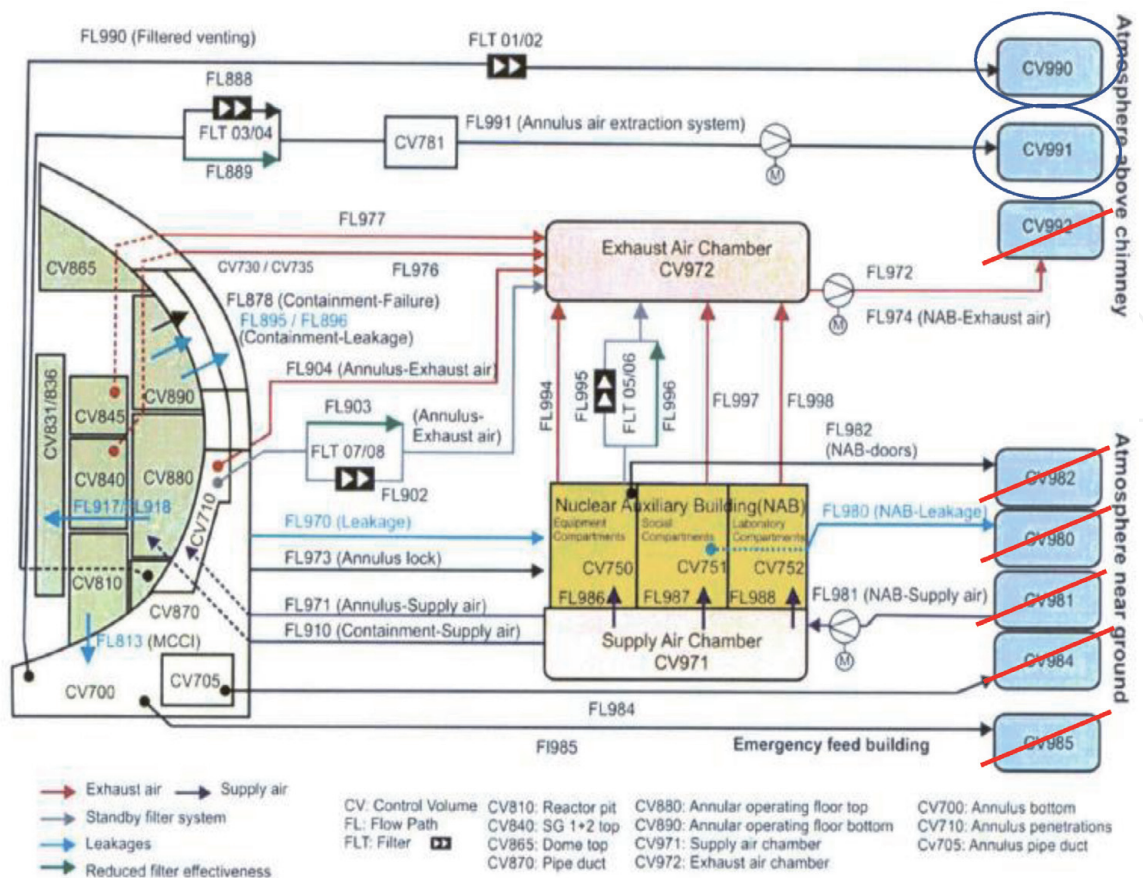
FL990 (Filtered venting)

FLT 01/02

CV990

FL888

FLT 03/04

FL889

CV781

FL991 (Annulus air extraction system)

CV991

Atmosphere above chimney

CV992

FL977

Exhaust Air Chamber
CV972

CV865

CV730 / CV735

FL976

FL972

FL878 (Containment-Failure)

FL895 / FL896 (Containment-Leakage)

FL974 (NAB-Exhaust air)

FL904 (Annulus-Exhaust air)

CV831/836

CV845

CV890

FL994

FL995

FLT 05/06

FL996

FL997

FL998

FL903

(Annulus-Exhaust air)

FLT 07/08

CV840

CV880

FL902

FL982 (NAB-doors)

Atmosphere near ground

CV982

CV710

FL917/FL918

Nuclear Auxiliary Building(NAB)

Equipment Compartments

Social Compartments

Laboratory Compartments

FL970 (Leakage)

FL980 (NAB-Leakage)

CV980

FL973 (Annulus lock)

CV750

CV751

CV752

CV810

FL986

FL987

FL988

FL981 (NAB-Supply air)

CV981

CV870

FL971 (Annulus-Supply air)

FL910 (Containment-Supply air)

Supply Air Chamber
CV971

FL813 (MCCI)

CV984

CV700

CV705

FL984

FI985

Emergency feed building

CV985

Exhaust air

Supply air

Standby filter system

Leakages

Reduced filter effectiveness

CV: Control Volume
FL: Flow Path
FLT: Filter

CV810: Reactor pit
CV840: SG 1+2 top
CV865: Dome top
CV870: Pipe duct

CV880: Annular operating floor top
CV890: Annular operating floor bottom
CV971: Supply air chamber
CV972: Exhaust air chamber

CV700: Annulus bottom
CV710: Annulus penetrations
Cv705: Annulus pipe duct